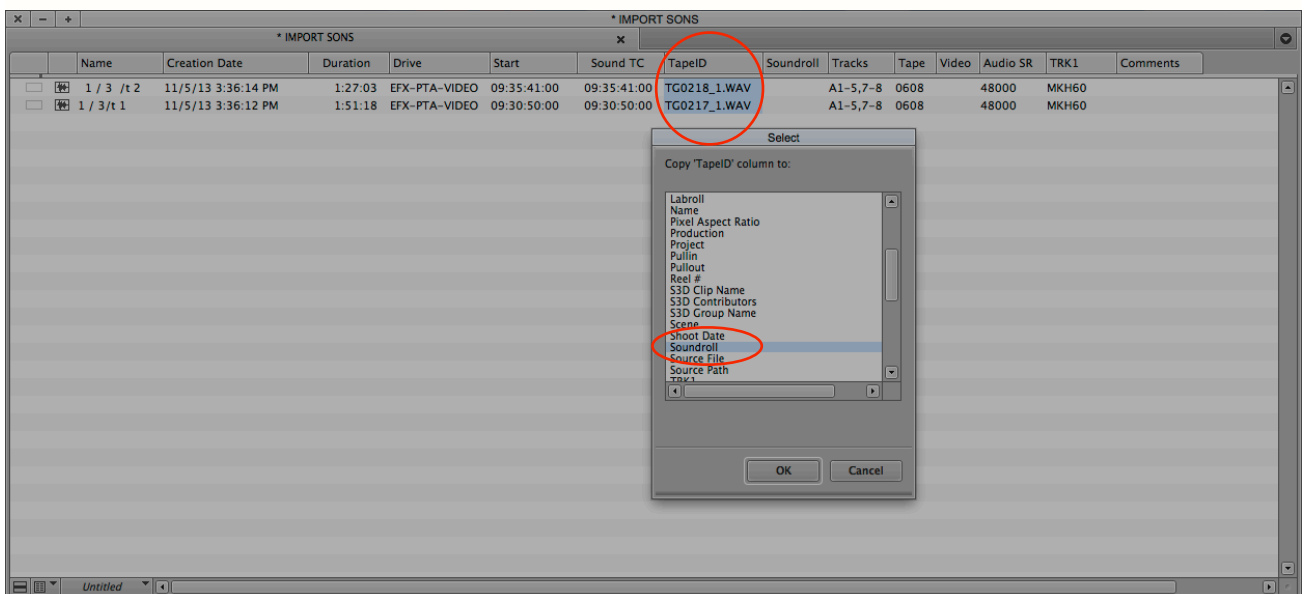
× − + * IMPORT SONS

* IMPORT SONS ×

| | Name | Creation Date | Duration | Drive | Start | Sound TC | TapeID | Soundroll | Tracks | Tape | Video | Audio SR | TRK1 | Comments |
|---|---|---|---|---|---|---|---|---|---|---|---|---|---|---|
| | 1 / 3 /t 2 | 11/5/13 3:36:14 PM | 1:27:03 | EFX-PTA-VIDEO | 09:35:41:00 | 09:35:41:00 | TG0218_1.WAV | | A1-5,7-8 | 0608 | | 48000 | MKH60 | |
| | 1 / 3/t 1 | 11/5/13 3:36:12 PM | 1:51:18 | EFX-PTA-VIDEO | 09:30:50:00 | 09:30:50:00 | TG0217_1.WAV | | A1-5,7-8 | 0608 | | 48000 | MKH60 | |

Select

Copy 'TapeID' column to:

Labroll
Name
Pixel Aspect Ratio
Production
Project
Pullin
Pullout
Reel #
S3D Clip Name
S3D Contributors
S3D Group Name
Scene
Shoot Date
Soundroll
Source File
Source Path
TRK1

OK Cancel

Untitled